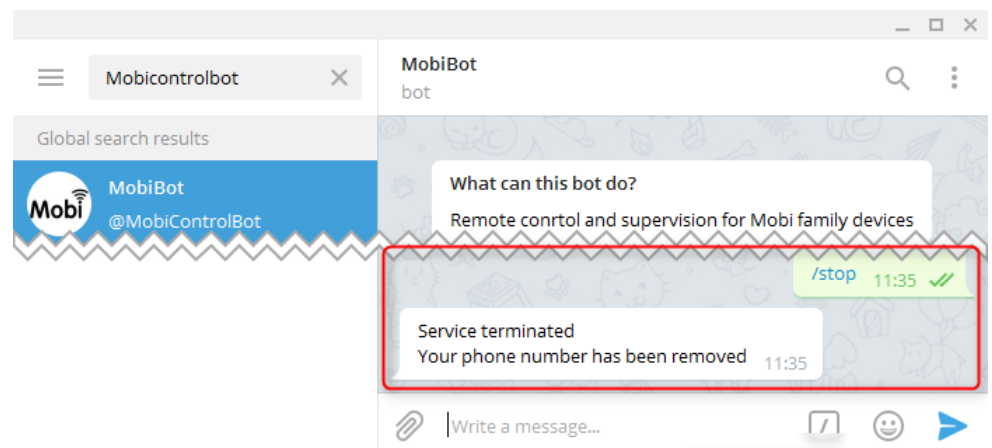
Mobicontrolbot

Global search results

Mobi

MobiBot
@MobiControlBot

MobiBot
bot

What can this bot do?

Remote conrtol and supervision for Mobi family devices

/stop 11:35

Service terminated
Your phone number has been removed 11:35

Write a message...